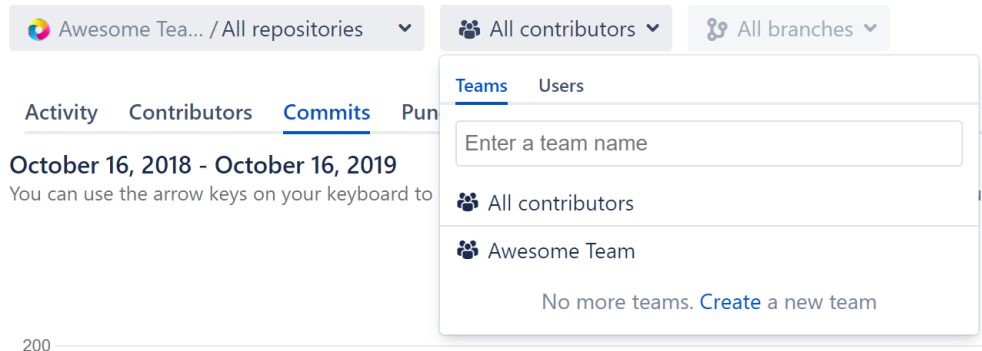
Awesome Tea... / All repositories

All contributors

All branches

Activity Contributors Commits Pun

October 16, 2018 - October 16, 2019

You can use the arrow keys on your keyboard to

200

Teams Users

Enter a team name

All contributors

Awesome Team

No more teams. Create a new team